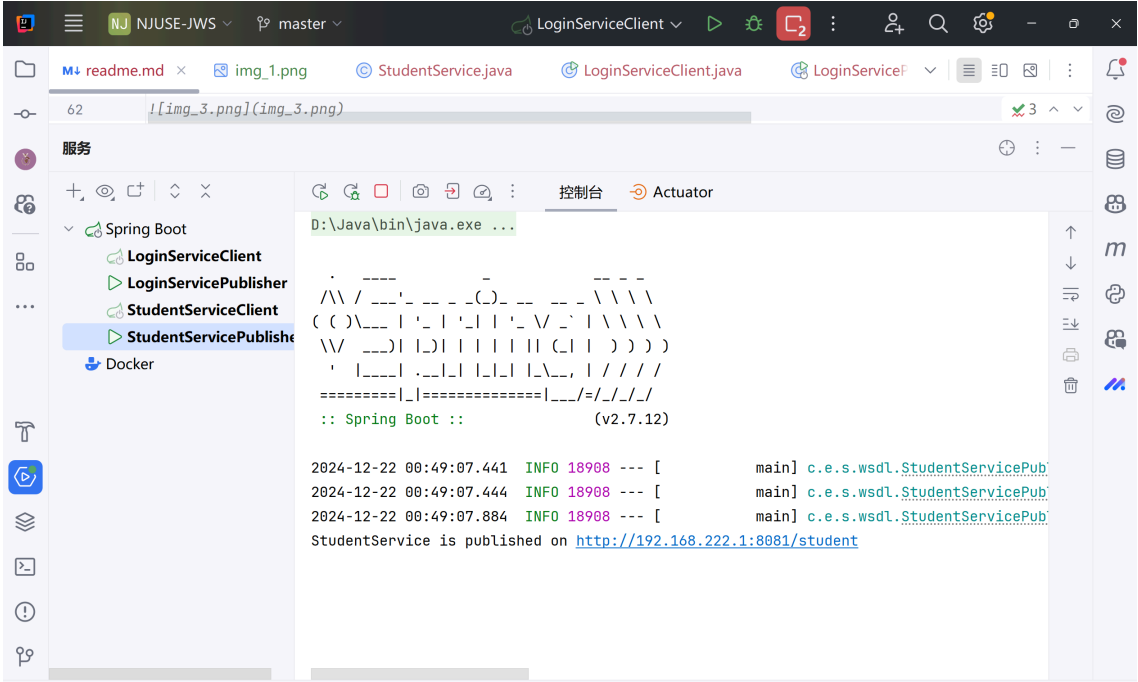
NJ NJUSE-JWS master LoginServiceClient

M↓ readme.md × img_1.png StudentService.java LoginServiceClient.java LoginServiceP

62 ![img_3.png](img_3.png)

3

服务

Spring Boot
LoginServiceClient
LoginServicePublisher
StudentServiceClient
StudentServicePublishe
Docker

控制台 Actuator

D:\Java\bin\java.exe ...

```
  .   ____          _            __ _ _
 /\\ / ___'_ __ _ _(_)_ __  __ _ \ \ \ \
( ( )\___ | '_ | '_| | '_ \/ _` | \ \ \ \
 \\/  ___)| |_)| | | | | || (_| |  ) ) ) )
  '  |____| .__|_| |_|_| |_\__, | / / / /
 =========|_|==============|___/=/_/_/_/
 :: Spring Boot ::               (v2.7.12)
```

2024-12-22 00:49:07.441 INFO 18908 --- [ main] c.e.s.wsdl.StudentServicePubl
2024-12-22 00:49:07.444 INFO 18908 --- [ main] c.e.s.wsdl.StudentServicePubl
2024-12-22 00:49:07.884 INFO 18908 --- [ main] c.e.s.wsdl.StudentServicePubl
StudentService is published on http://192.168.222.1:8081/student